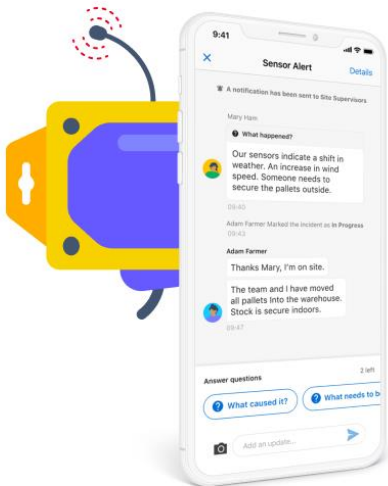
9:41

Sensor Alert

Details

A notification has been sent to Site Supervisors

Mary Ham

What happened?

Our sensors indicate a shift in weather. An increase in wind speed. Someone needs to secure the pallets outside.

09:40

Adam Farmer Marked the incident as In Progress

09:43

Adam Farmer

Thanks Mary, I'm on site.

The team and I have moved all pallets Into the warehouse. Stock is secure indoors.

09:47

Answer questions

2 left

What caused it?

What needs to b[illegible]

Add an update...